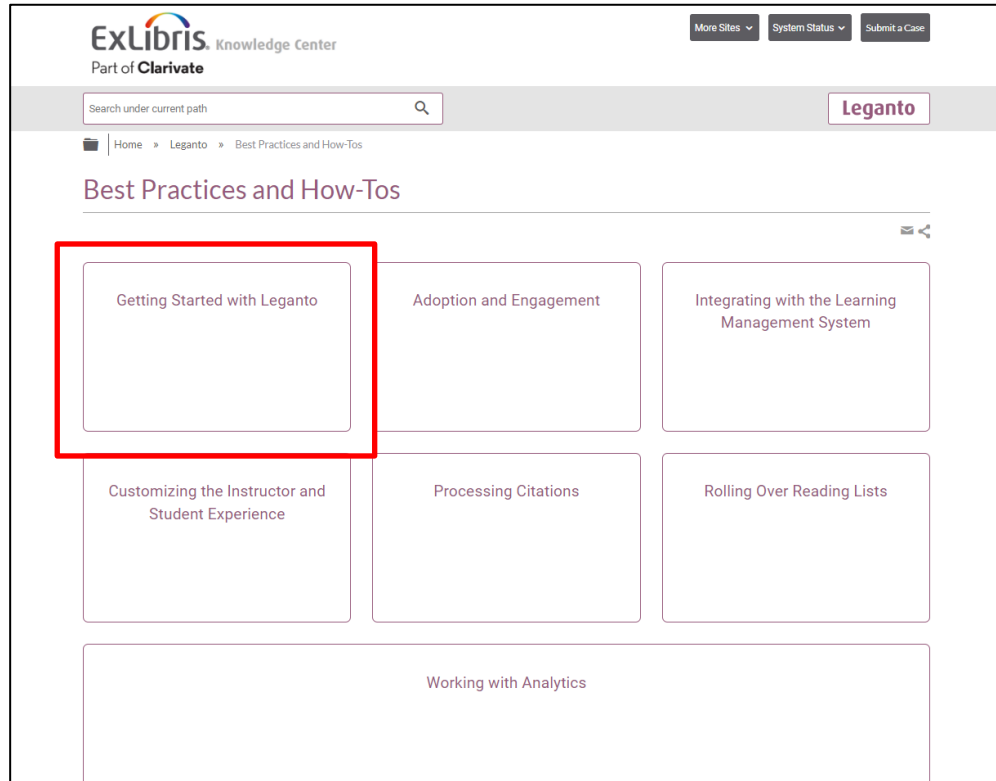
ExLibris Knowledge Center
Part of Clarivate

More Sites
System Status
Submit a Case

Search under current path

Leganto

Home » Leganto » Best Practices and How-Tos

Best Practices and How-Tos

Getting Started with Leganto

Adoption and Engagement

Integrating with the Learning Management System

Customizing the Instructor and Student Experience

Processing Citations

Rolling Over Reading Lists

Working with Analytics